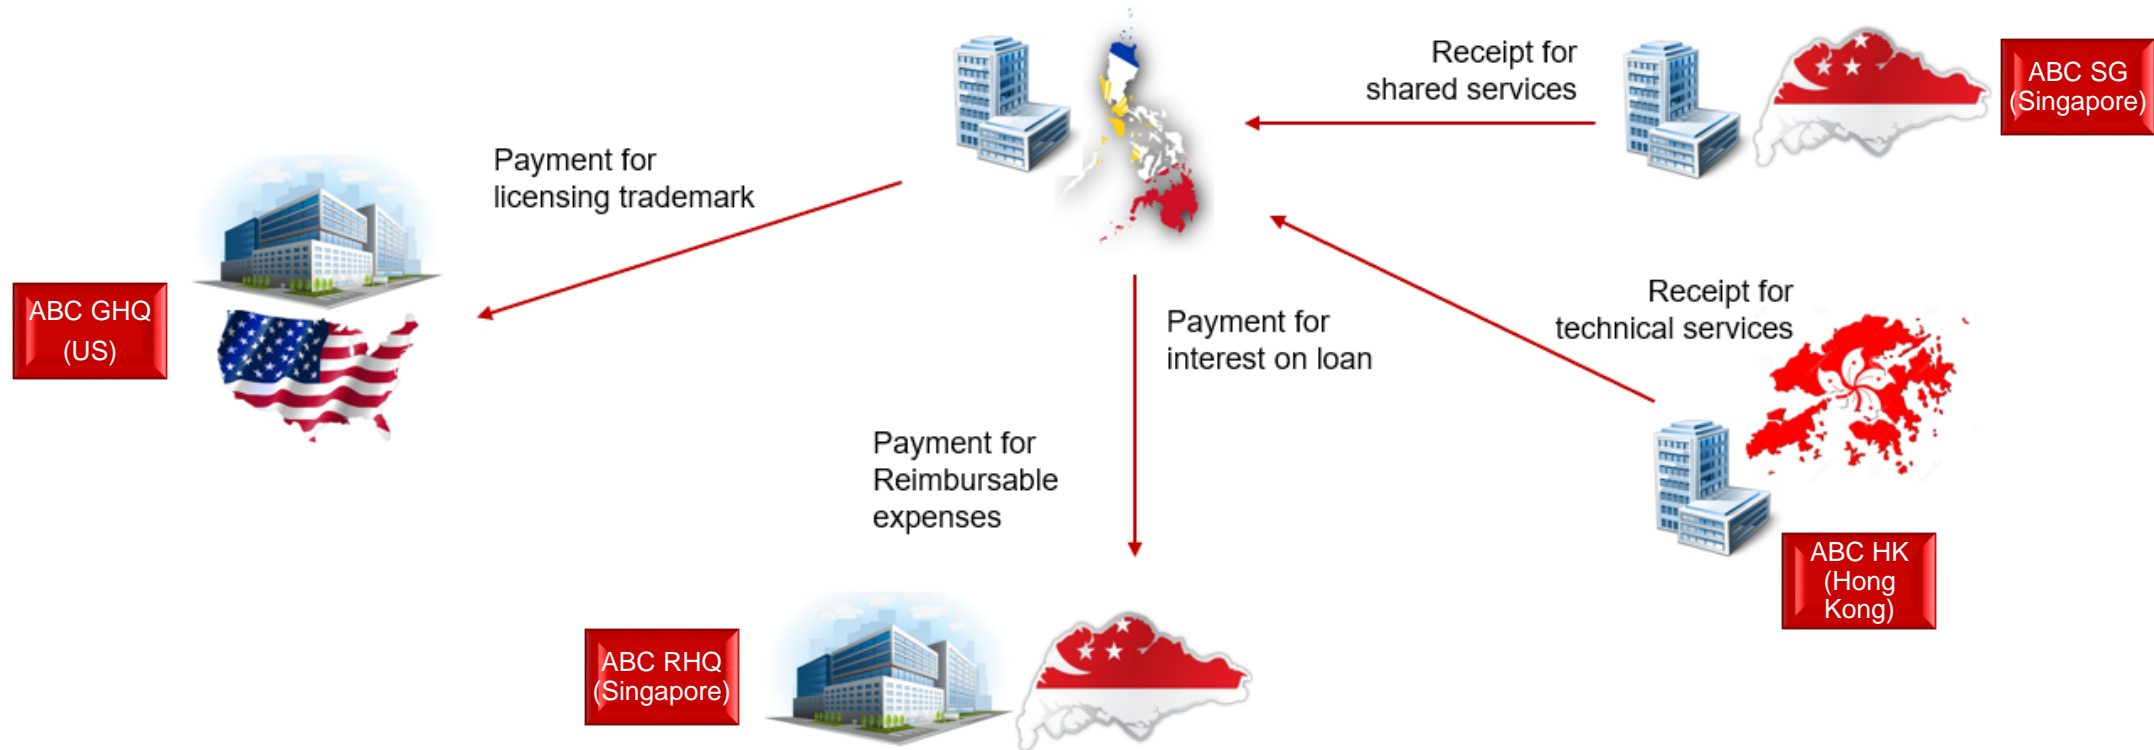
Receipt for shared services

ABC SG (Singapore)

Payment for licensing trademark

ABC GHQ (US)

Receipt for technical services

Payment for interest on loan

Payment for Reimbursable expenses

ABC HK (Hong Kong)

ABC RHQ (Singapore)